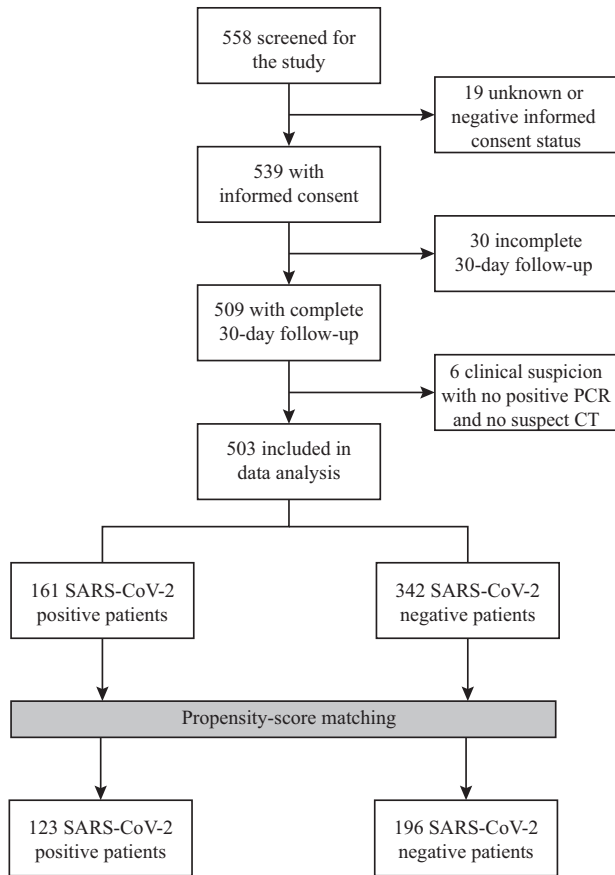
558 screened for the study

19 unknown or negative informed consent status

539 with informed consent

30 incomplete 30-day follow-up

509 with complete 30-day follow-up

6 clinical suspicion with no positive PCR and no suspect CT

503 included in data analysis

161 SARS-CoV-2 positive patients

342 SARS-CoV-2 negative patients

Propensity-score matching

123 SARS-CoV-2 positive patients

196 SARS-CoV-2 negative patients